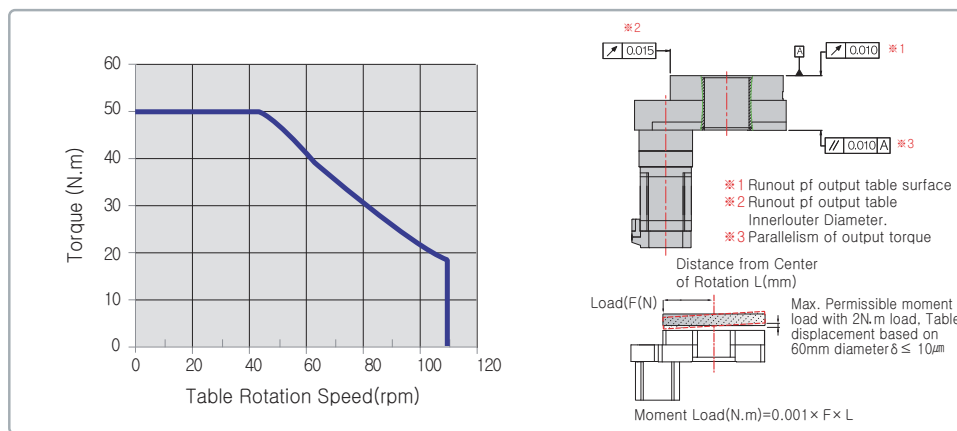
60
50
40
30
20
10
0
Torque (N.m)
0 20 40 60 80 100 120
Table Rotation Speed(rpm)

※2
0.015
A
0.010 ※1
0.010 A ※3

※1 Runout pf output table surface
※2 Runout pf output table Innerlouter Diameter.
※3 Parallelism of output torque

Distance from Center of Rotation L(mm)
Load(F(N)
Max. Permissible moment load with 2N.m load, Table displacement based on 60mm diameter$\delta \leq 10\mu m$

Moment Load(N.m)=0.001× F× L